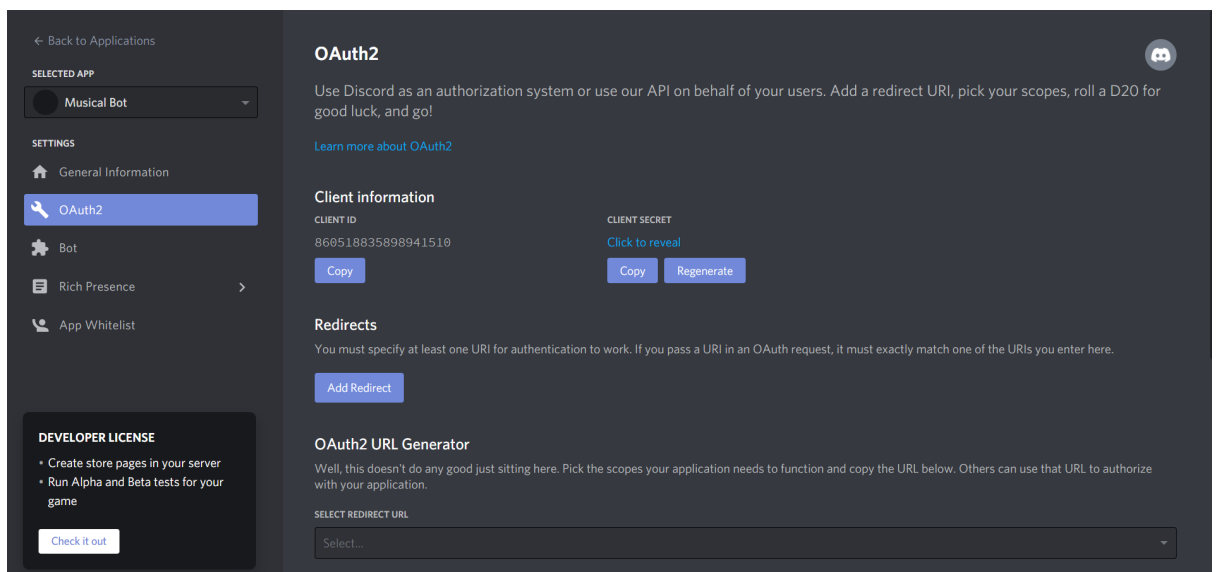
← Back to Applications

SELECTED APP

Musical Bot

SETTINGS

General Information

OAuth2

Bot

Rich Presence

App Whitelist

DEVELOPER LICENSE

• Create store pages in your server
• Run Alpha and Beta tests for your game

Check it out

OAuth2

Use Discord as an authorization system or use our API on behalf of your users. Add a redirect URI, pick your scopes, roll a D20 for good luck, and go!

Learn more about OAuth2

Client information

CLIENT ID

860518835898941510

Copy

CLIENT SECRET

Click to reveal

Copy Regenerate

Redirects

You must specify at least one URI for authentication to work. If you pass a URI in an OAuth request, it must exactly match one of the URIs you enter here.

Add Redirect

OAuth2 URL Generator

Well, this doesn't do any good just sitting here. Pick the scopes your application needs to function and copy the URL below. Others can use that URL to authorize with your application.

SELECT REDIRECT URL

Select...